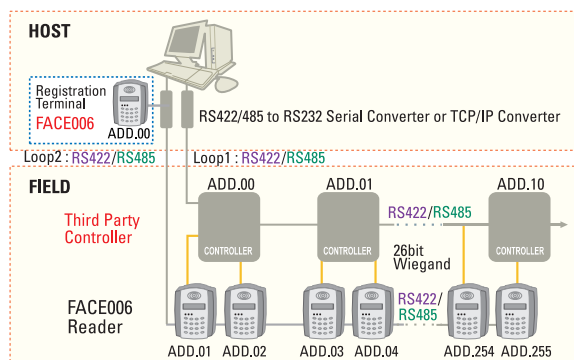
HOST

Registration Terminal
FACE006
ADD.00

RS422/485 to RS232 Serial Converter or TCP/IP Converter

Loop2 : RS422/RS485

Loop1 : RS422/RS485

FIELD

ADD.00

ADD.01

ADD.10

Third Party Controller

RS422/RS485

CONTROLLER

CONTROLLER

CONTROLLER

26bit Wiegand

FACE006 Reader

RS422/ RS485

ADD.01 ADD.02 ADD.03 ADD.04 ADD.254 ADD.255